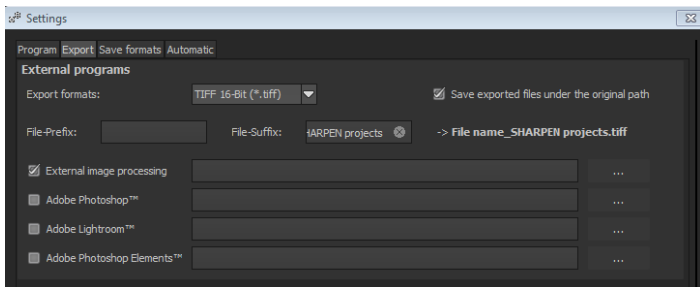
Settings

Program Export Save formats Automatic

External programs

Export formats: TIFF 16-Bit (*.tiff)

Save exported files under the original path

File-Prefix:

File-Suffix: ARPEN projects

-> File name_SHARPEN projects.tiff

External image processing ...

Adobe Photoshop™ ...

Adobe Lightroom™ ...

Adobe Photoshop Elements™ ...